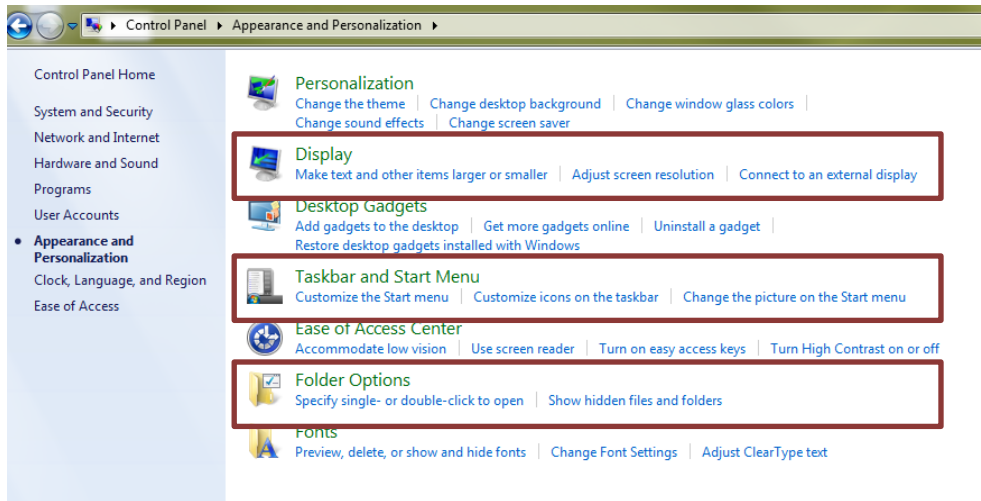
Control Panel ▸ Appearance and Personalization ▸

Control Panel Home

System and Security
Network and Internet
Hardware and Sound
Programs
User Accounts
Appearance and Personalization
Clock, Language, and Region
Ease of Access

Personalization
Change the theme | Change desktop background | Change window glass colors | Change sound effects | Change screen saver

Display
Make text and other items larger or smaller | Adjust screen resolution | Connect to an external display

Desktop Gadgets
Add gadgets to the desktop | Get more gadgets online | Uninstall a gadget | Restore desktop gadgets installed with Windows

Taskbar and Start Menu
Customize the Start menu | Customize icons on the taskbar | Change the picture on the Start menu

Ease of Access Center
Accommodate low vision | Use screen reader | Turn on easy access keys | Turn High Contrast on or off

Folder Options
Specify single- or double-click to open | Show hidden files and folders

Fonts
Preview, delete, or show and hide fonts | Change Font Settings | Adjust ClearType text